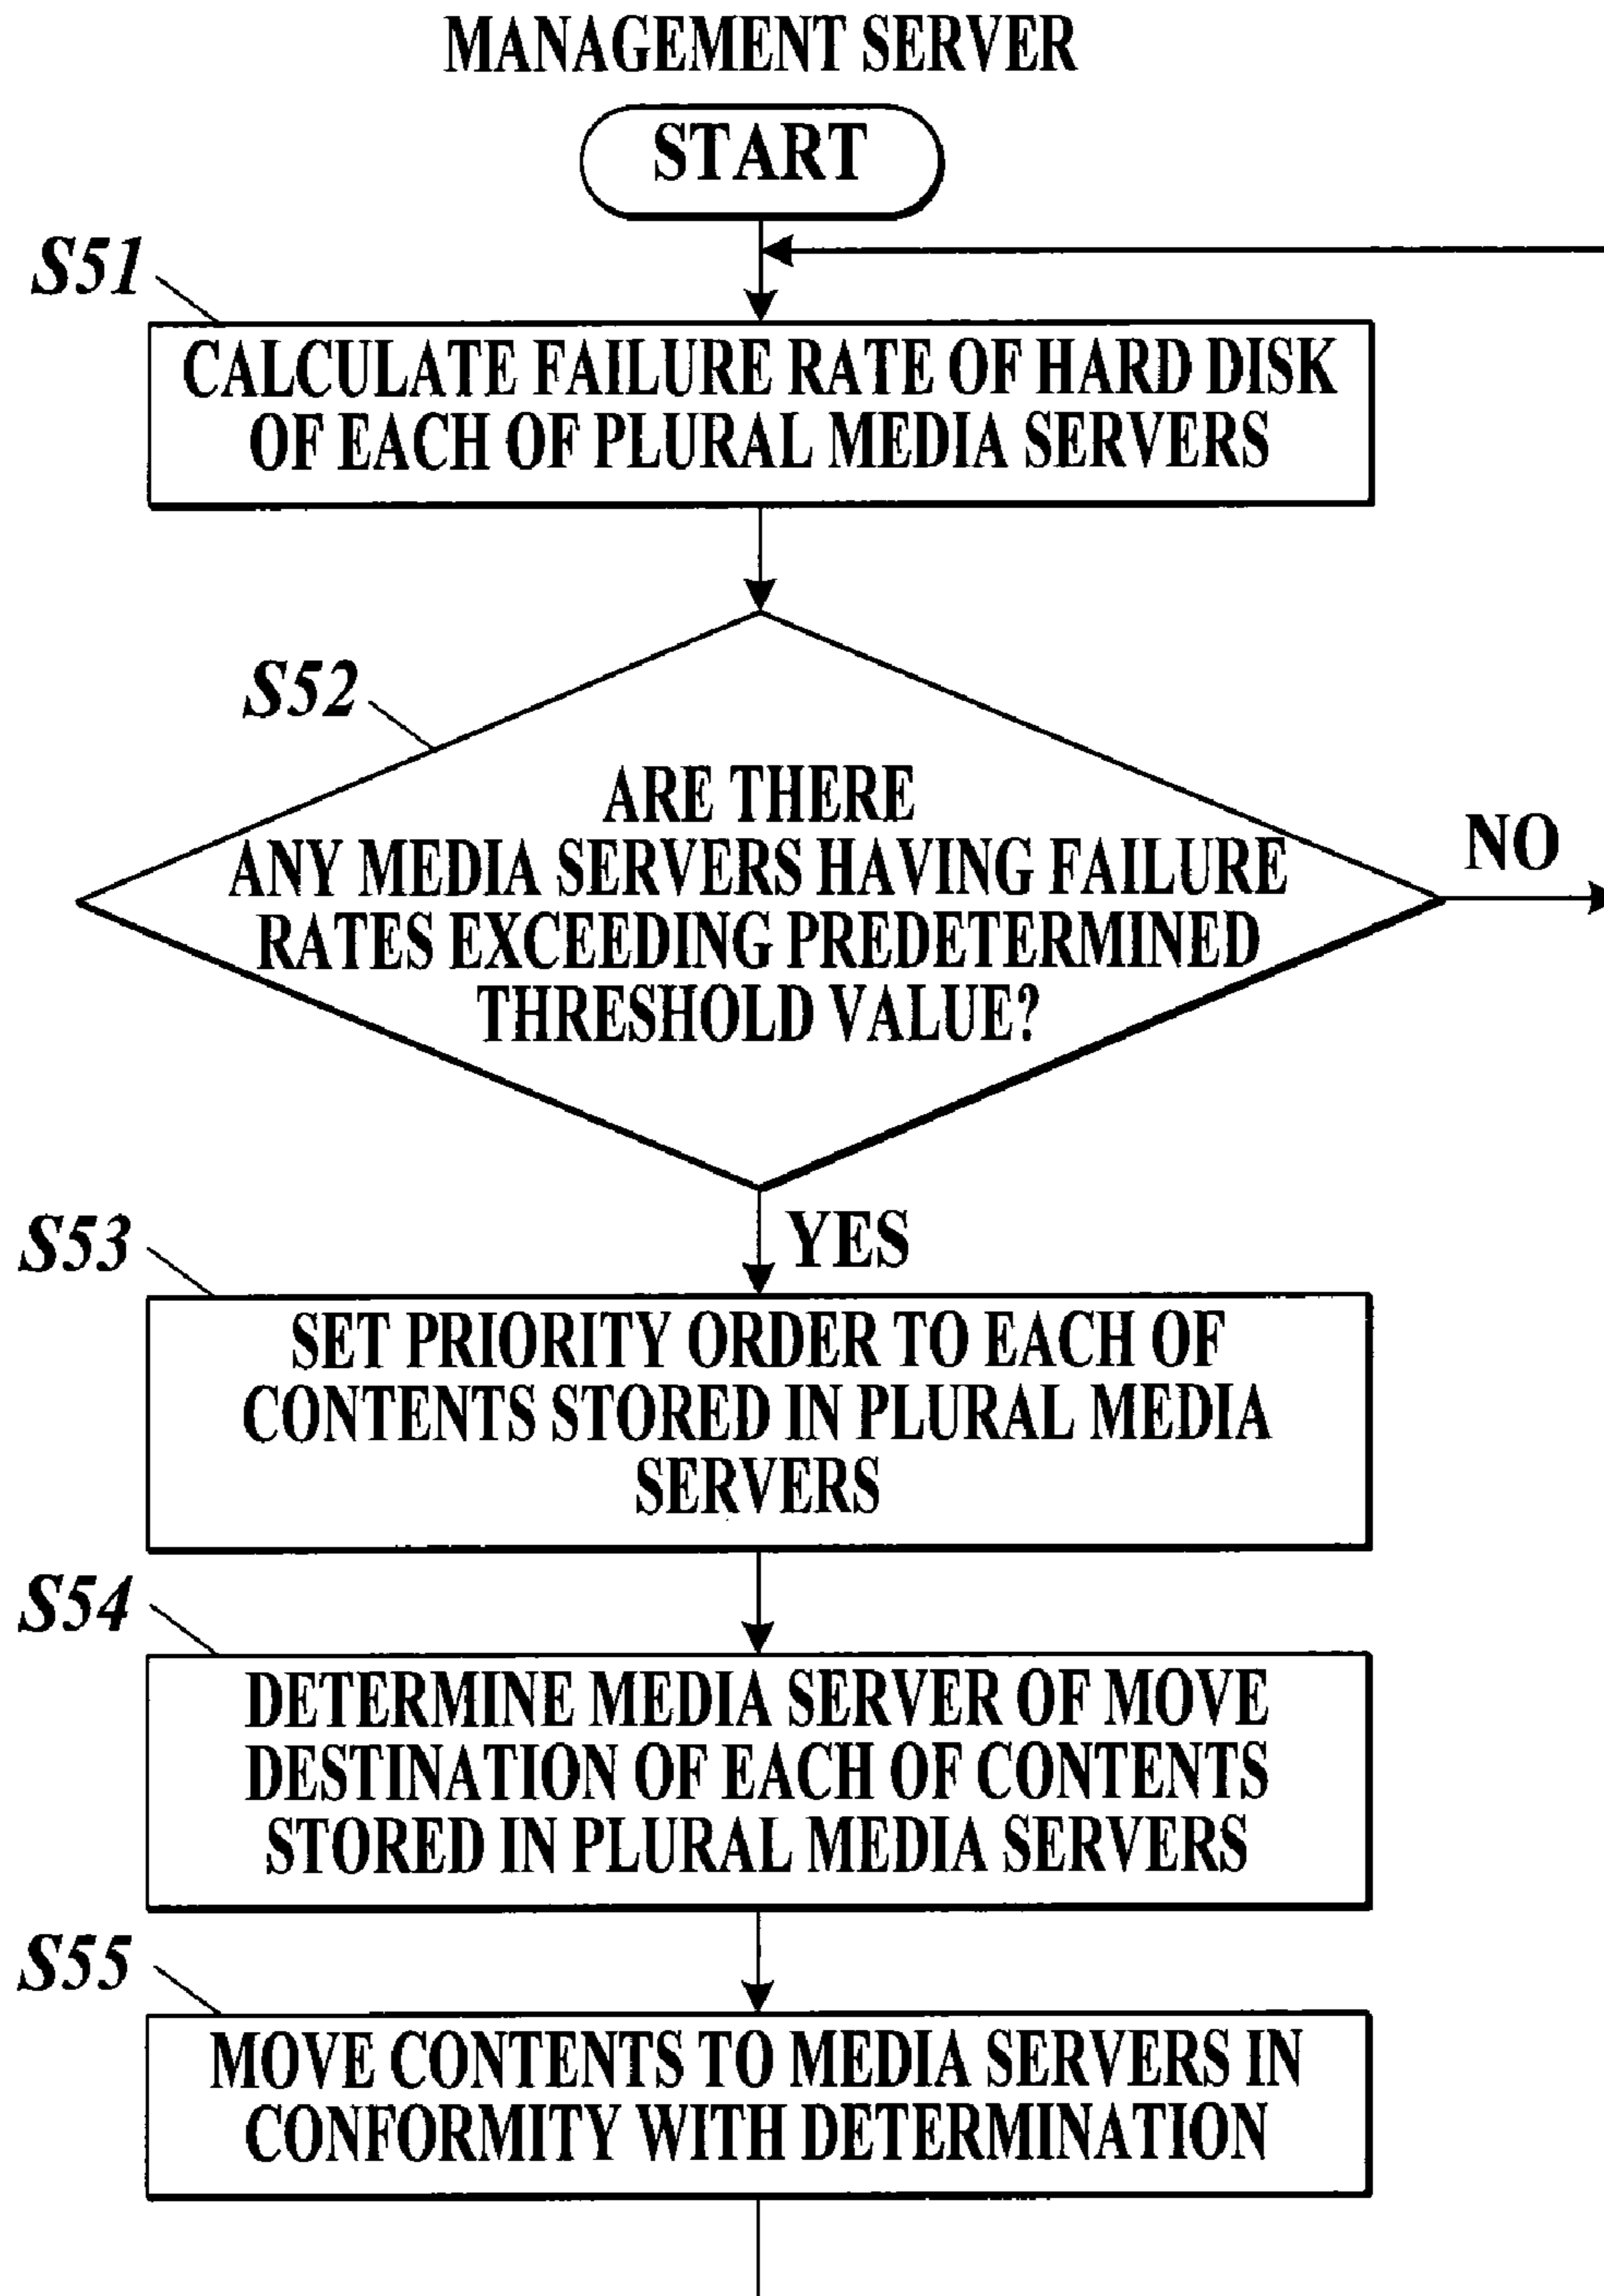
MANAGEMENT SERVER

START

S51

CALCULATE FAILURE RATE OF HARD DISK OF EACH OF PLURAL MEDIA SERVERS

S52

ARE THERE ANY MEDIA SERVERS HAVING FAILURE RATES EXCEEDING PREDETERMINED THRESHOLD VALUE?

NO

YES

S53

SET PRIORITY ORDER TO EACH OF CONTENTS STORED IN PLURAL MEDIA SERVERS

S54

DETERMINE MEDIA SERVER OF MOVE DESTINATION OF EACH OF CONTENTS STORED IN PLURAL MEDIA SERVERS

S55

MOVE CONTENTS TO MEDIA SERVERS IN CONFORMITY WITH DETERMINATION